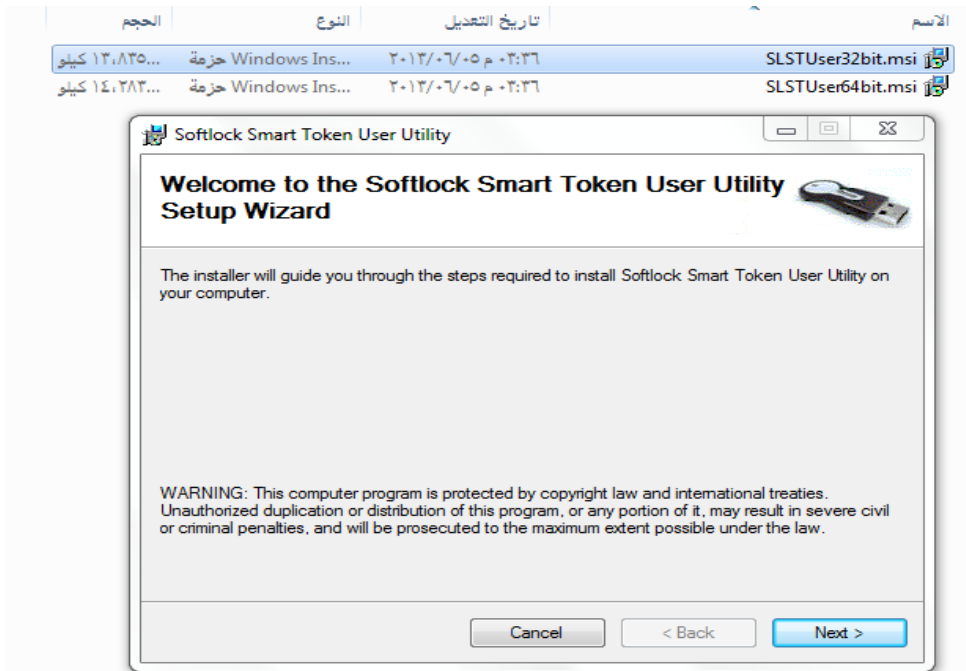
| الاسم | تاريخ التعديل | النوع | الحجم |
|---|---|---|---|
| SLSTUser32bit.msi | ٢٠١٣/٠٦/٠٥ م ٠٣:٣٦ | حزمة Windows Ins... | ...١٣،٨٣٥ كيلو |
| SLSTUser64bit.msi | ٢٠١٣/٠٦/٠٥ م ٠٣:٣٦ | حزمة Windows Ins... | ...١٤،٢٨٣ كيلو |

Softlock Smart Token User Utility

Welcome to the Softlock Smart Token User Utility Setup Wizard

The installer will guide you through the steps required to install Softlock Smart Token User Utility on your computer.

WARNING: This computer program is protected by copyright law and international treaties. Unauthorized duplication or distribution of this program, or any portion of it, may result in severe civil or criminal penalties, and will be prosecuted to the maximum extent possible under the law.

Cancel
< Back
Next >